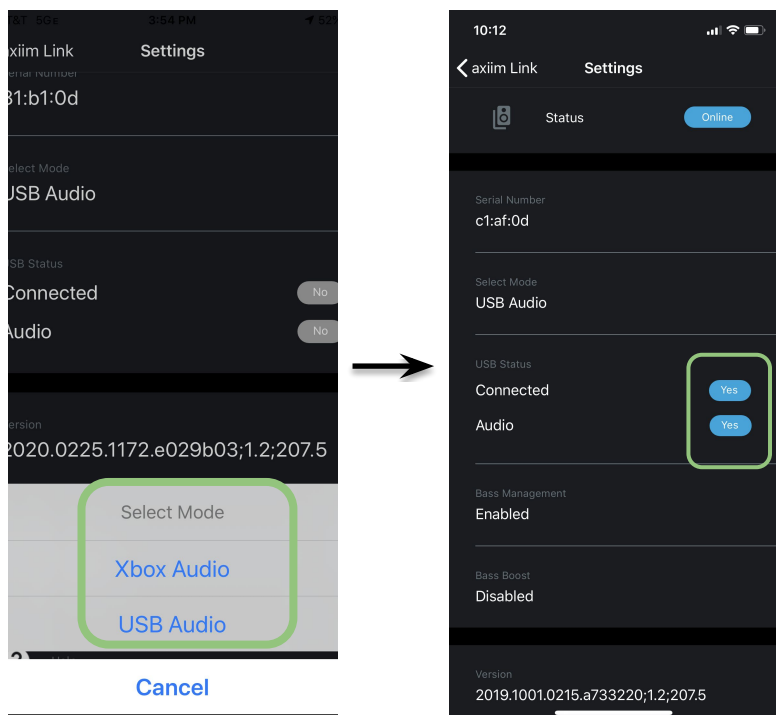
T&T 5G 3:54 PM 62

axiim Link Settings

erial Number
31:b1:0d

elect Mode
USB Audio

USB Status
Connected No
Audio No

ersion
2020.0225.1172.e029b03;1.2;207.5

Select Mode
Xbox Audio
USB Audio

Cancel

10:12

axiim Link Settings

Status Online

Serial Number
c1:af:0d

Select Mode
USB Audio

USB Status
Connected Yes
Audio Yes

Bass Management
Enabled

Bass Boost
Disabled

Version
2019.1001.0215.a733220;1.2;207.5